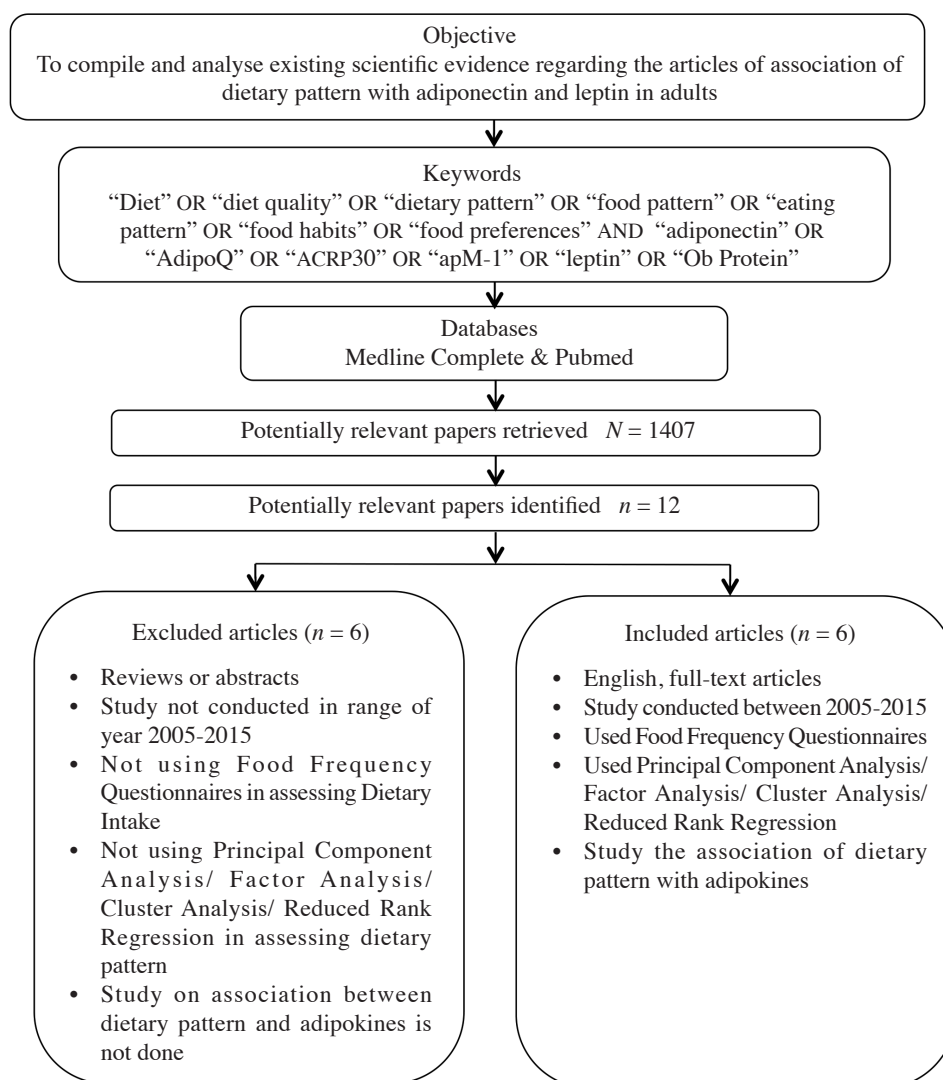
Objective
To compile and analyse existing scientific evidence regarding the articles of association of dietary pattern with adiponectin and leptin in adults

Keywords
"Diet" OR "diet quality" OR "dietary pattern" OR "food pattern" OR "eating pattern" OR "food habits" OR "food preferences" AND "adiponectin" OR "AdipoQ" OR "ACRP30" OR "apM-1" OR "leptin" OR "Ob Protein"

Databases
Medline Complete & Pubmed

Potentially relevant papers retrieved $N = 1407$

Potentially relevant papers identified $n = 12$

Excluded articles ($n = 6$)

- Reviews or abstracts
- Study not conducted in range of year 2005-2015
- Not using Food Frequency Questionnaires in assessing Dietary Intake
- Not using Principal Component Analysis/ Factor Analysis/ Cluster Analysis/ Reduced Rank Regression in assessing dietary pattern
- Study on association between dietary pattern and adipokines is not done

Included articles ($n = 6$)

- English, full-text articles
- Study conducted between 2005-2015
- Used Food Frequency Questionnaires
- Used Principal Component Analysis/ Factor Analysis/ Cluster Analysis/ Reduced Rank Regression
- Study the association of dietary pattern with adipokines